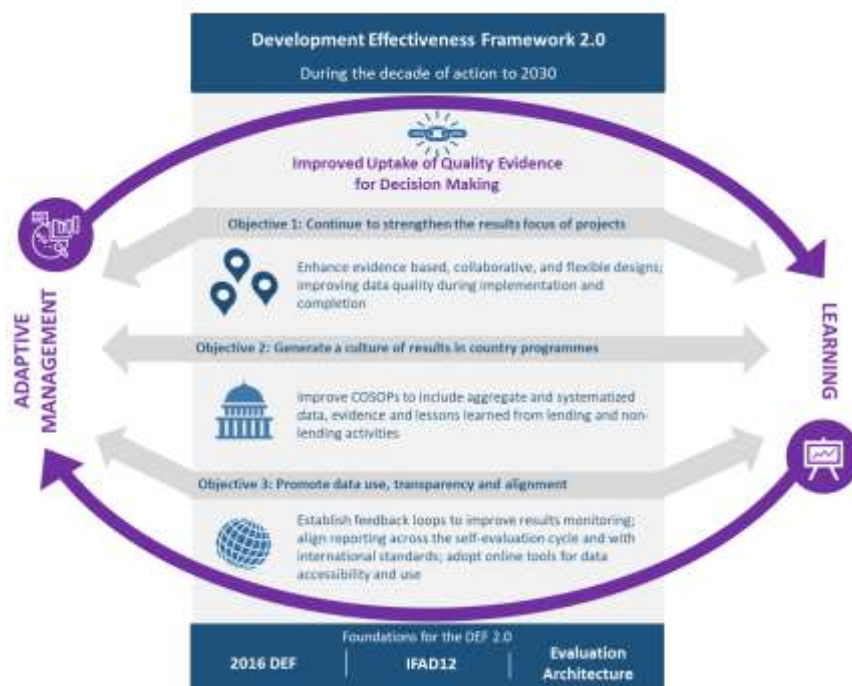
Development Effectiveness Framework 2.0

During the decade of action to 2030

Improved Uptake of Quality Evidence for Decision Making

Objective 1: Continue to strengthen the results focus of projects

Enhance evidence based, collaborative, and flexible designs; improving data quality during implementation and completion

Objective 2: Generate a culture of results in country programmes

Improve COSOPs to include aggregate and systematized data, evidence and lessons learned from lending and nonlending activities

Objective 3: Promote data use, transparency and alignment

Establish feedback loops to improve results monitoring; align reporting across the self-evaluation cycle and with international standards; adopt online tools for data accessibility and use

ADAPTIVE MANAGEMENT

LEARNING

Foundations for the DEF 2.0

2016 DEF | IFAD12 | Evaluation Architecture